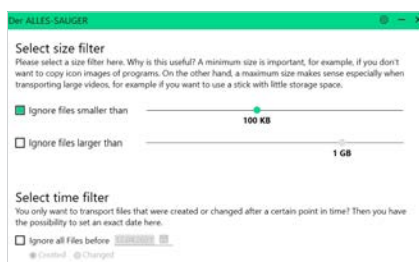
Der ALLES-SAUGER

Select size filter

Please select a size filter here. Why is this useful? A minimum size is important, for example, if you don't want to copy icon images of programs. On the other hand, a maximum size makes sense especially when transporting large videos, for example if you want to use a stick with little storage space.

Ignore files smaller than

100 KB

Ignore files larger than

1 GB

Select time filter

You only want to transport files that were created or changed after a certain point in time? Then you have the possibility to set an exact date here.

Ignore all Files before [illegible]

Created Changed